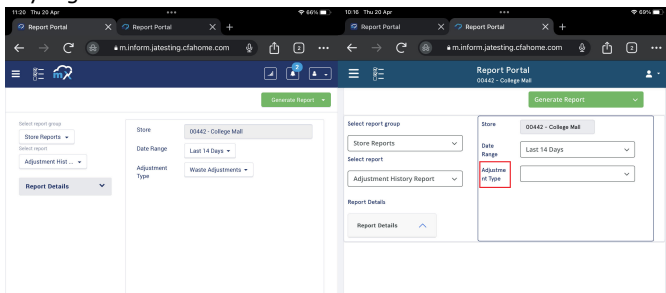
11:20 Thu 20 Apr
66%

Report Portal
Report Portal
m.inform.jatesting.cfahome.com
2

2

Generate Report

Select report group
Store Reports
Select report
Adjustment Hist ...
Report Details

Store
00442 - College Mall
Date Range
Last 14 Days
Adjustment Type
Waste Adjustments

10:16 Thu 20 Apr
69%

Report Portal
Report Portal
m.inform.jatesting.cfahome.com
2

Report Portal
00442 - College Mall

Generate Report

Select report group
Store Reports
Select report
Adjustment History Report
Report Details
Report Details

Store
00442 - College Mall
Date Range
Last 14 Days
Adjustment Type